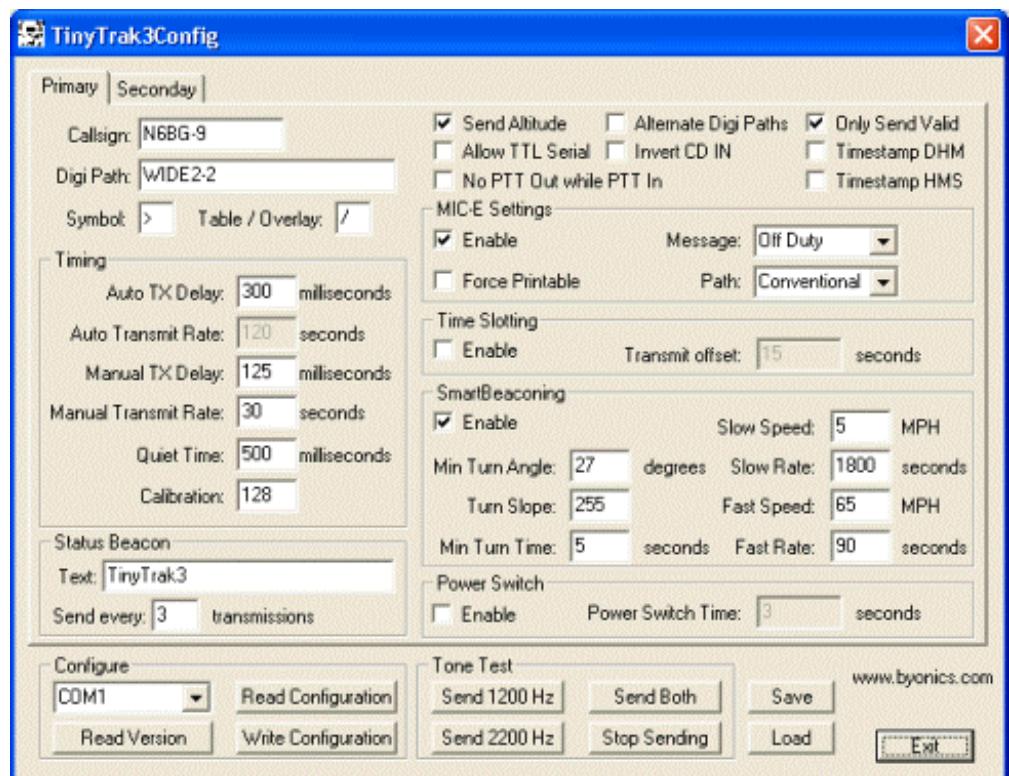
TinyTrak3Config

Primary | Seconday

Callsign: N6BG-9
Digi Path: WIDE2-2
Symbol: > Table / Overlay: /

Timing
Auto TX Delay: 300 milliseconds
Auto Transmit Rate: 120 seconds
Manual TX Delay: 125 milliseconds
Manual Transmit Rate: 30 seconds
Quiet Time: 500 milliseconds
Calibration: 128

Status Beacon
Text: TinyTrak3
Send every: 3 transmissions

☑ Send Altitude ☐ Alternate Digi Paths ☑ Only Send Valid
☐ Allow TTL Serial ☐ Invert CD IN ☐ Timestamp DHM
☐ No PTT Out while PTT In ☐ Timestamp HMS

MIC-E Settings
☑ Enable Message: Off Duty
☐ Force Printable Path: Conventional

Time Slotting
☐ Enable Transmit offset: 15 seconds

SmartBeaconing
☑ Enable Slow Speed: 5 MPH
Min Turn Angle: 27 degrees Slow Rate: 1800 seconds
Turn Slope: 255 Fast Speed: 65 MPH
Min Turn Time: 5 seconds Fast Rate: 90 seconds

Power Switch
☐ Enable Power Switch Time: 3 seconds

Configure
COM1
Read Configuration
Read Version
Write Configuration

Tone Test
Send 1200 Hz
Send Both
Send 2200 Hz
Stop Sending

Save
Load
www.byonics.com
Exit